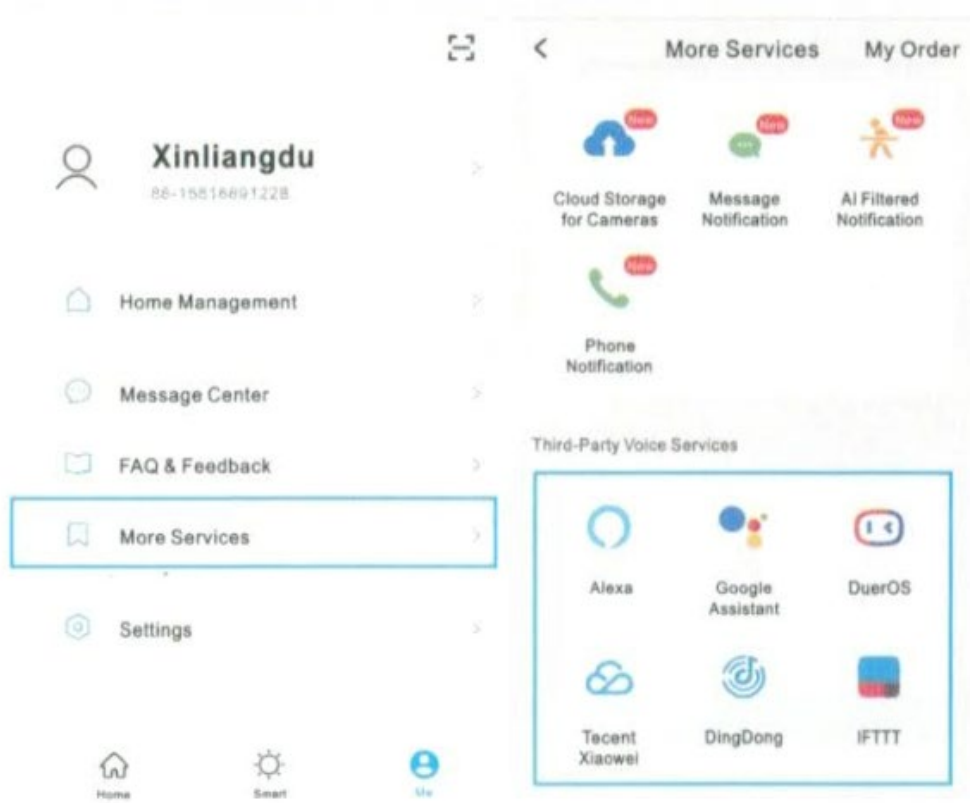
Xinliangdu
86-15818691228

Home Management

Message Center

FAQ & Feedback

More Services

Settings

Home Smart Me

More Services My Order

New
Cloud Storage for Cameras

New
Message Notification

New
AI Filtered Notification

New
Phone Notification

Third-Party Voice Services

Alexa

Google Assistant

DuerOS

Tecent Xiaowei

DingDong

IFTTT